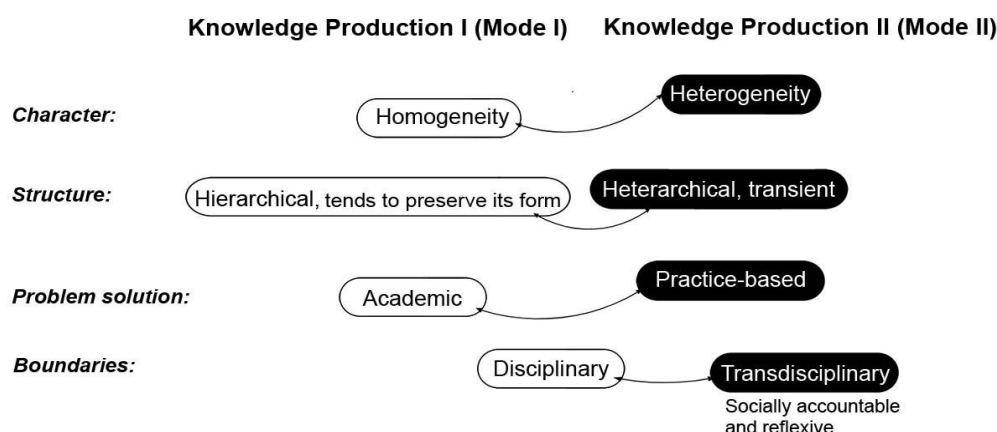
Knowledge Production I (Mode I) Knowledge Production II (Mode II)

Character:

Homogeneity

Heterogeneity

Structure:

Hierarchical, tends to preserve its form

Heterarchical, transient

Problem solution:

Academic

Practice-based

Boundaries:

Disciplinary

Transdisciplinary

Socially accountable and reflexive